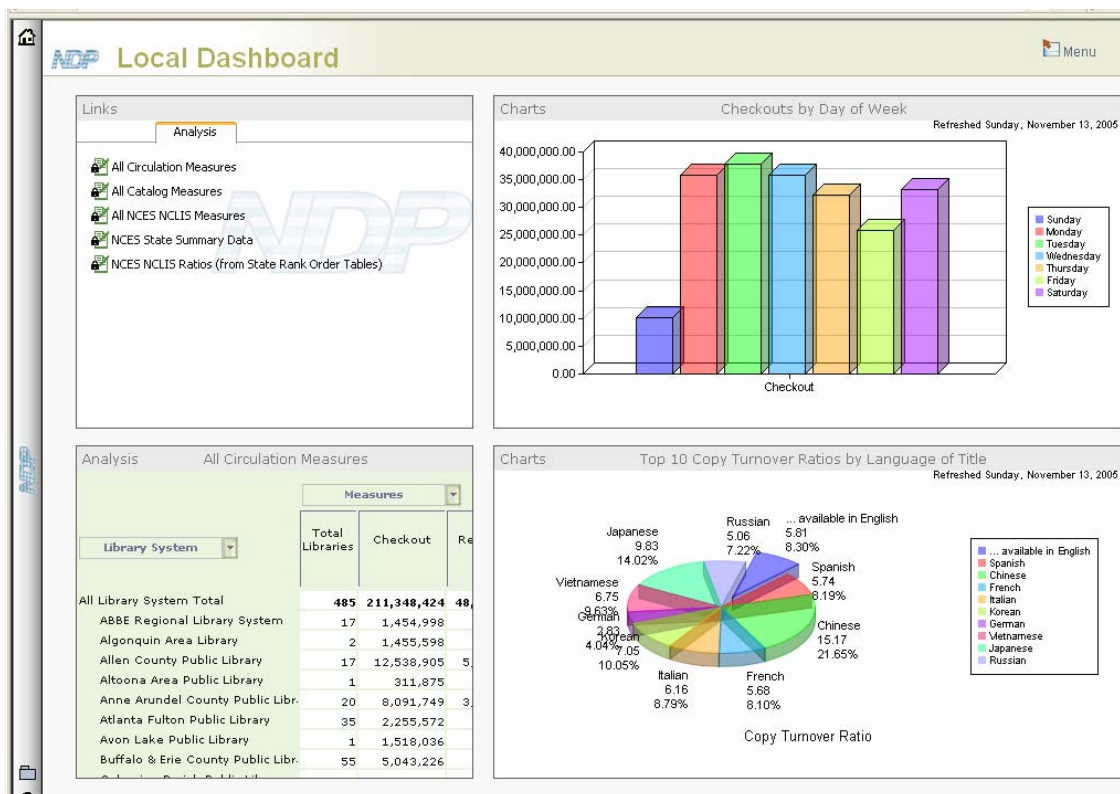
NDP Local Dashboard

Menu

Links

Analysis

All Circulation Measures
All Catalog Measures
All NCES NCLIS Measures
NCES State Summary Data
NCES NCLIS Ratios (from State Rank Order Tables)

Charts Checkouts by Day of Week

Refreshed Sunday, November 13, 2005

40,000,000.00
35,000,000.00
30,000,000.00
25,000,000.00
20,000,000.00
15,000,000.00
10,000,000.00
5,000,000.00
0.00

Checkout

Sunday
Monday
Tuesday
Wednesday
Thursday
Friday
Saturday

NDP

Analysis All Circulation Measures

Measures

Library System

| | Total Libraries | Checkout | Re |
|---|---|---|---|
| All Library System Total | 485 | 211,348,424 | 48, |
| ABBE Regional Library System | 17 | 1,454,998 | |
| Algonquin Area Library | 2 | 1,455,598 | |
| Allen County Public Library | 17 | 12,538,905 | 5, |
| Altoona Area Public Library | 1 | 311,875 | |
| Anne Arundel County Public Libr. | 20 | 8,091,749 | 3, |
| Atlanta Fulton Public Library | 35 | 2,255,572 | |
| Avon Lake Public Library | 1 | 1,518,036 | |
| Buffalo & Erie County Public Libr. | 55 | 5,043,226 | |

Charts Top 10 Copy Turnover Ratios by Language of Title

Refreshed Sunday, November 13, 2005

Japanese 9.83 14.02%
Russian 5.06 7.22%
... available in English 5.81 8.30%
Spanish 5.74 8.19%
Vietnamese 6.75 9.63%
German 2.83 4.04%
Korean 7.05 10.05%
Chinese 15.17 21.65%
Italian 6.16 8.79%
French 5.68 8.10%

Copy Turnover Ratio

... available in English
Spanish
Chinese
French
Italian
Korean
German
Vietnamese
Japanese
Russian